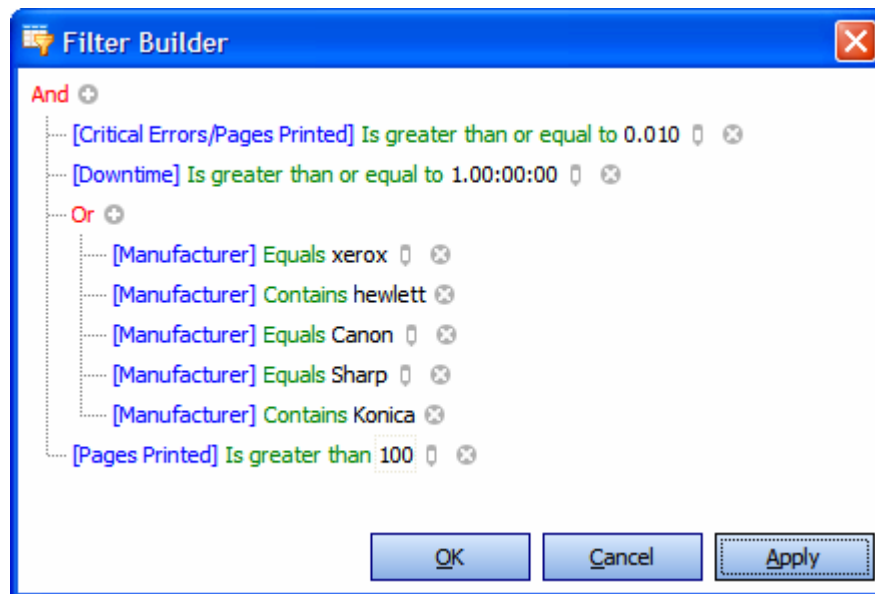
Filter Builder

And

[Critical Errors/Pages Printed] Is greater than or equal to 0.010

[Downtime] Is greater than or equal to 1.00:00:00

Or

[Manufacturer] Equals xerox

[Manufacturer] Contains hewlett

[Manufacturer] Equals Canon

[Manufacturer] Equals Sharp

[Manufacturer] Contains Konica

[Pages Printed] Is greater than 100

OK Cancel Apply